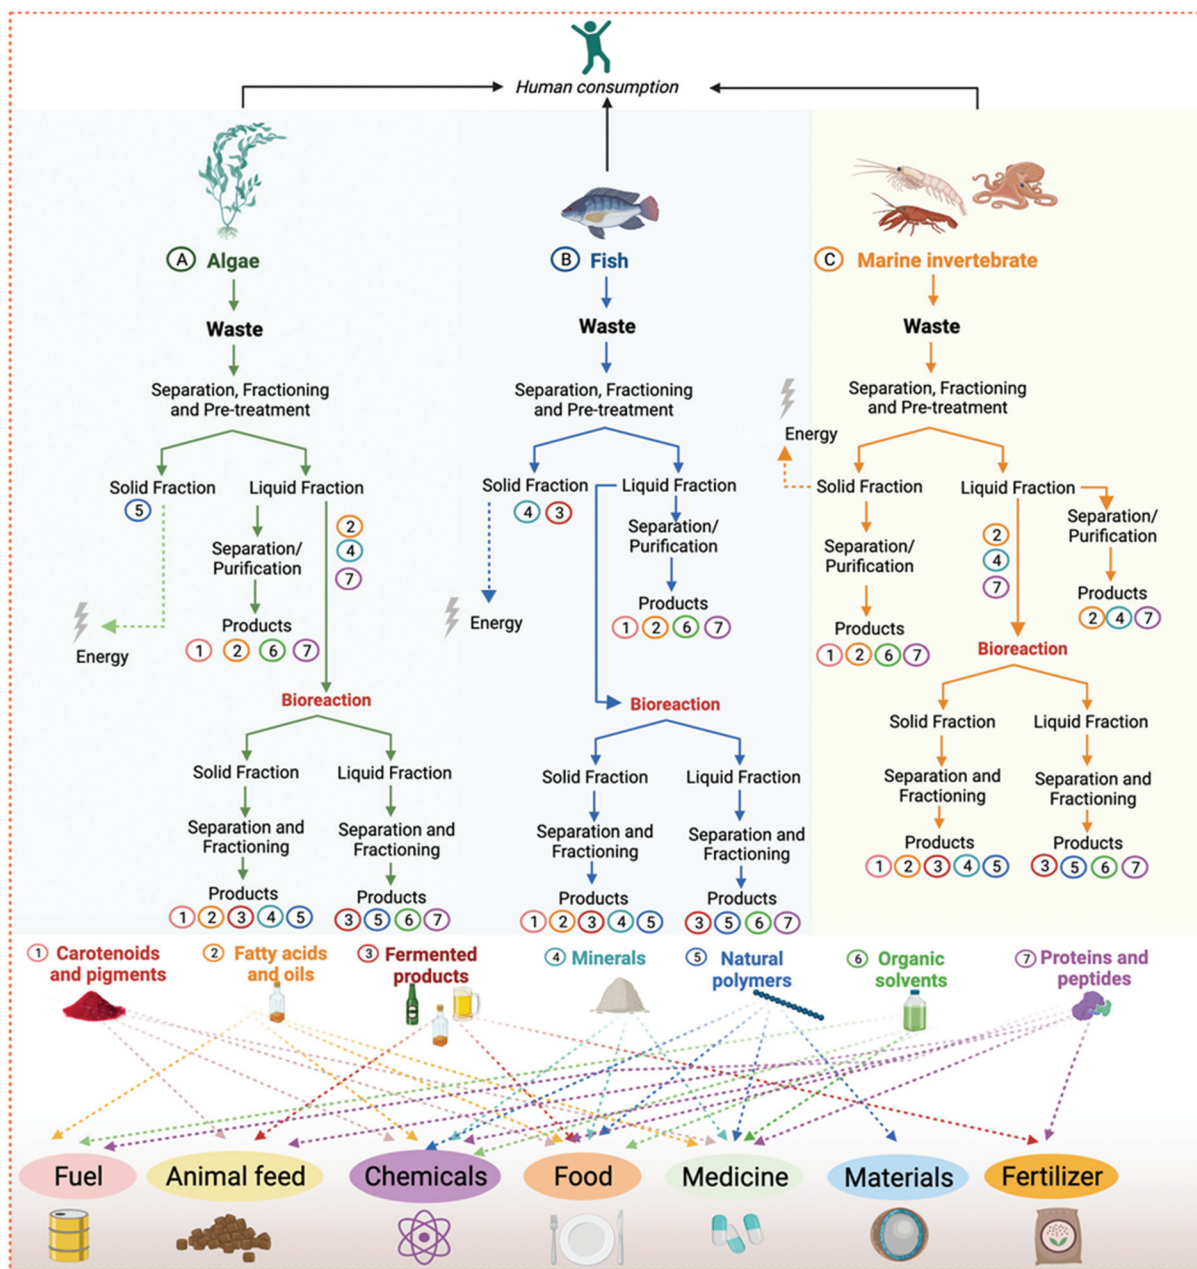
Human consumption

A Algae

Waste

Separation, Fractioning and Pre-treatment

Solid Fraction
5

Liquid Fraction

Separation/ Purification

Products
1 2 6 7

2 4 7

Energy

Bioreaction

Solid Fraction

Separation and Fractioning

Products
1 2 3 4 5

Liquid Fraction

Separation and Fractioning

Products
3 5 6 7

B Fish

Waste

Separation, Fractioning and Pre-treatment

Solid Fraction
4 3

Energy

Liquid Fraction

Separation/ Purification

Products
1 2 6 7

Bioreaction

Solid Fraction

Separation and Fractioning

Products
1 2 3 4 5

Liquid Fraction

Separation and Fractioning

Products
3 5 6 7

C Marine invertebrate

Waste

Separation, Fractioning and Pre-treatment

Energy

Solid Fraction

Separation/ Purification

Products
1 2 6 7

Liquid Fraction

2 4 7

Separation/ Purification

Products
2 4 7

Bioreaction

Solid Fraction

Separation and Fractioning

Products
1 2 3 4 5

Liquid Fraction

Separation and Fractioning

Products
3 5 6 7

1 Carotenoids and pigments
2 Fatty acids and oils
3 Fermented products
4 Minerals
5 Natural polymers
6 Organic solvents
7 Proteins and peptides

Fuel
Animal feed
Chemicals
Food
Medicine
Materials
Fertilizer